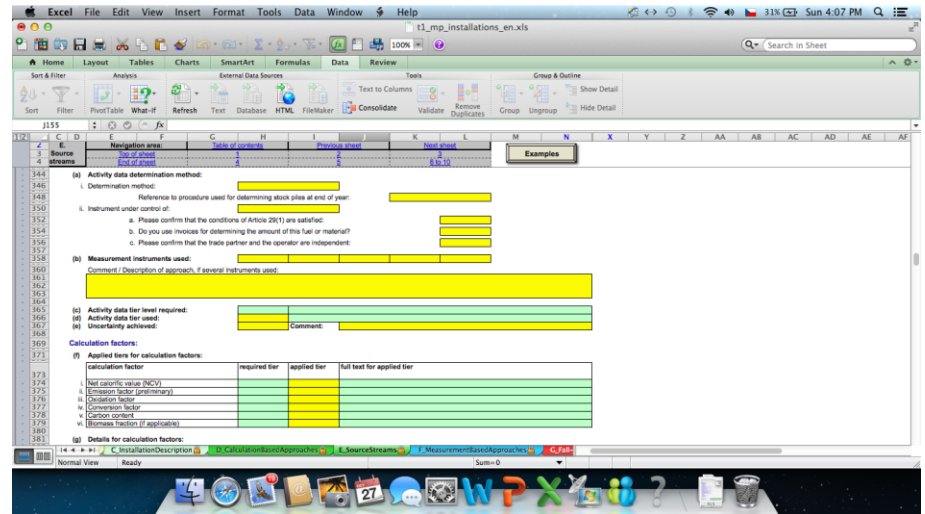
Excel File Edit View Insert Format Tools Data Window Help
31% Sun 4:07 PM
t1_mp_installations_en.xls
100%
Search in Sheet
Home Layout Tables Charts SmartArt Formulas Data Review
Sort & Filter Analysis External Data Sources Tools Group & Outline
Sort Filter PivotTable What-If Refresh Text Database HTML FileMaker Text to Columns Consolidate Validate Remove Duplicates Group Ungroup Show Detail Hide Detail
J155 fx
C D E F G H I J K L M N X Y Z AA AB AC AD AE AF

2 E. Navigation area: Table of contents Previous sheet Next sheet
3 Source Top of sheet 1 5 3
4 streams End of sheet 2 6 8 to 10
Examples

344 (a) Activity data determination method:
346 i. Determination method:
348 Reference to procedure used for determining stock piles at end of year:
350 ii. Instrument under control of:
352 a. Please confirm that the conditions of Article 29(1) are satisfied:
354 b. Do you use invoices for determining the amount of this fuel or material?
356 c. Please confirm that the trade partner and the operator are independent:
358 (b) Measurement instruments used:
360 Comment / Description of approach, if several instruments used:
365 (c) Activity data tier level required:
366 (d) Activity data tier used:
367 (e) Uncertainty achieved: Comment:
369 Calculation factors:
371 (f) Applied tiers for calculation factors:

| calculation factor | required tier | applied tier | full text for applied tier |
|---|---|---|---|
| i. Net calorific value (NCV) | | | |
| ii. Emission factor (preliminary) | | | |
| iii. Oxidation factor | | | |
| iv. Conversion factor | | | |
| v. Carbon content | | | |
| vi. Biomass fraction (if applicable) | | | |

381 (g) Details for calculation factors:
C_InstallationDescription D_CalculationBasedApproaches E_SourceStreams F_MeasurementBasedApproaches G_Fall-
Normal View Ready Sum=0